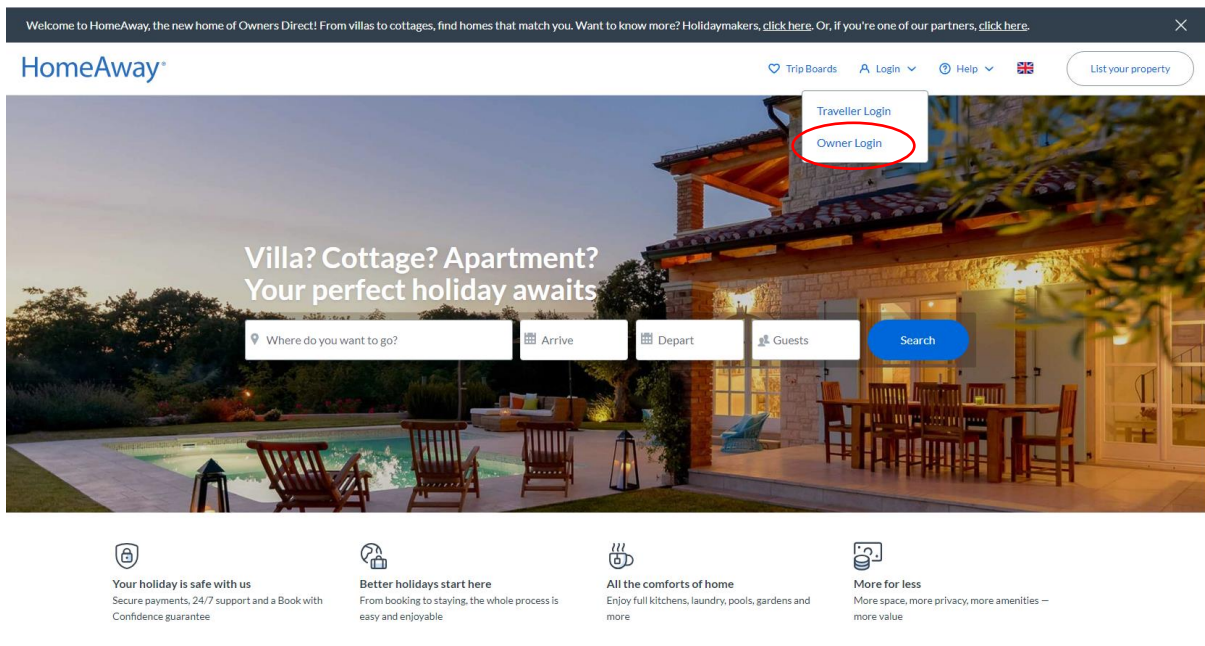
Welcome to HomeAway, the new home of Owners Direct! From villas to cottages, find homes that match you. Want to know more? Holidaymakers, click here. Or, if you're one of our partners, click here.

HomeAway

Trip Boards Login Help List your property

Traveller Login
Owner Login

Villa? Cottage? Apartment?
Your perfect holiday awaits

Where do you want to go? Arrive Depart Guests Search

Your holiday is safe with us
Secure payments, 24/7 support and a Book with Confidence guarantee

Better holidays start here
From booking to staying, the whole process is easy and enjoyable

All the comforts of home
Enjoy full kitchens, laundry, pools, gardens and more

More for less
More space, more privacy, more amenities — more value